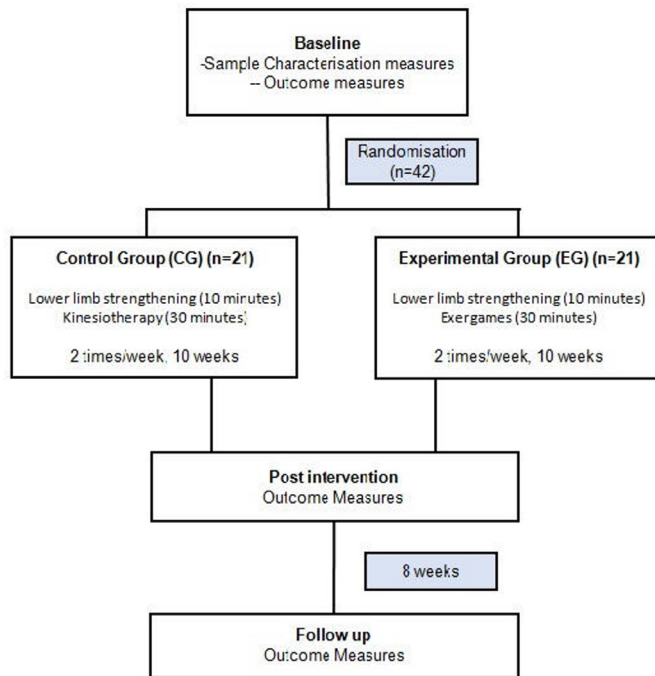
Baseline
-Sample Characterisation measures
-- Outcome measures

Randomisation
(n=42)

Control Group (CG) (n=21)

Lower limb strengthening (10 minutes)
Kinesiotherapy (30 minutes)

2 times/week, 10 weeks

Experimental Group (EG) (n=21)

Lower limb strengthening (10 minutes)
Exergames (30 minutes)

2 times/week, 10 weeks

Post intervention
Outcome Measures

8 weeks

Follow up
Outcome Measures